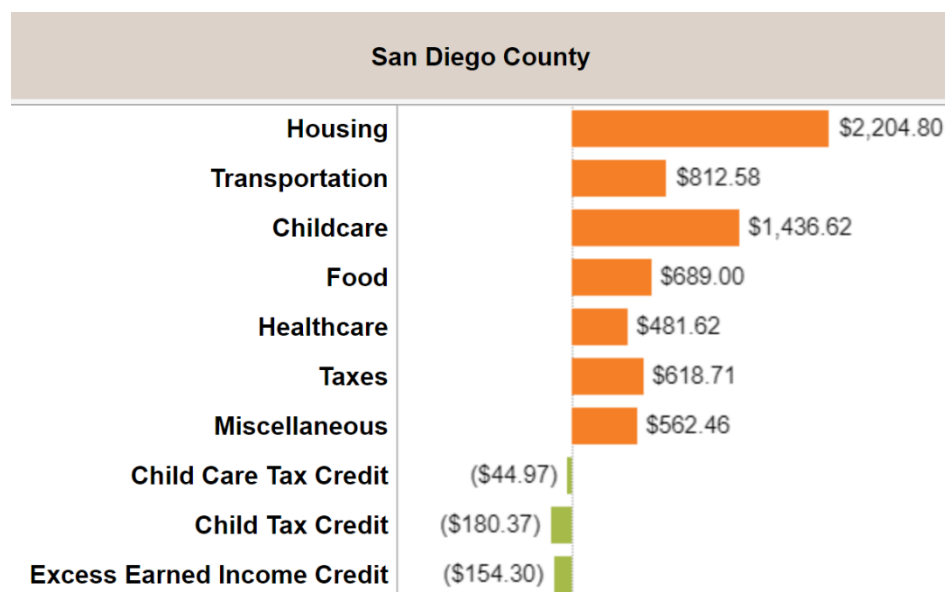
San Diego County

| | |
|---|---|
| Housing | \$2,204.80 |
| Transportation | \$812.58 |
| Childcare | \$1,436.62 |
| Food | \$689.00 |
| Healthcare | \$481.62 |
| Taxes | \$618.71 |
| Miscellaneous | \$562.46 |
| Child Care Tax Credit | (\$44.97) |
| Child Tax Credit | (\$180.37) |
| Excess Earned Income Credit | (\$154.30) |